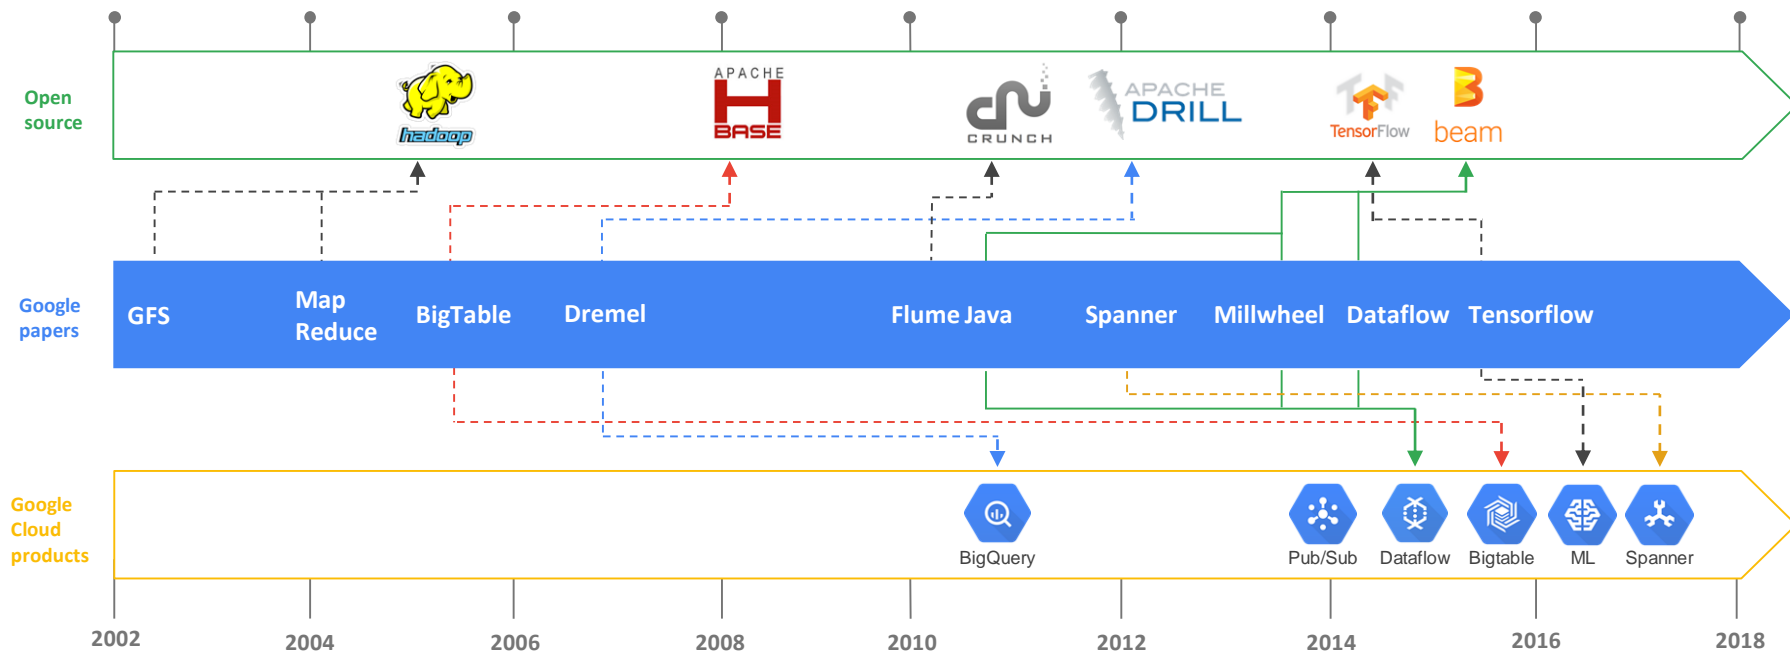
Open source

hadoop

APACHE HBASE

CRUNCH

APACHE DRILL

TensorFlow

beam

Google papers

GFS

Map Reduce

BigTable

Dremel

Flume Java

Spanner

Millwheel

Dataflow

Tensorflow

Google Cloud products

BigQuery

Pub/Sub

Dataflow

Bigtable

ML

Spanner

2002

2004

2006

2008

2010

2012

2014

2016

2018